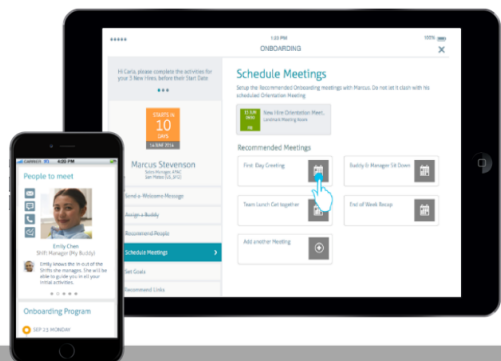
1:20 PM
100%
ONBOARDING
Hi Carla, please complete the activities for your 3 New Hires before their Start Date
STARTS IN
10
DAYS
Marcus Stevenson
Send a Welcome Message
Assign a Buddy
Recommend People
Schedule Meetings
Set Goals
Recommend Links
Schedule Meetings
Setup the Recommended Onboarding meetings with Marcus. Do not let it clash with his scheduled Orientation Meeting.
New Hire Orientation Meet
Recommended Meetings
First Day Greeting
Buddy & Manager Sit Down
Team Lunch Get together
End of Week Recap
Add another Meeting
People to meet
Emily Chen
Shift Manager (My Buddy)
Onboarding Program
SEP 15 MONDAY